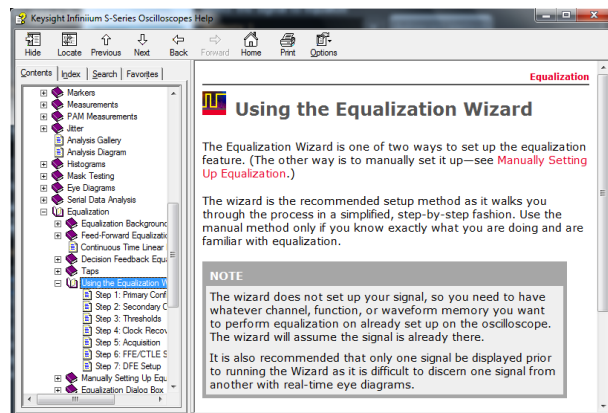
Keysight Infiniium S-Series Oscilloscopes Help

Hide Locate Previous Next Back Forward Home Print Options

Contents Index Search Favorites

Markers
Measurements
PAM Measurements
Jitter
Analysis Gallery
Analysis Diagram
Histograms
Mask Testing
Eye Diagrams
Serial Data Analysis
Equalization
Equalization Backgrou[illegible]
Feed-Forward Equaliz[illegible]
Continuous Time Linear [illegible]
Decision Feedback Equ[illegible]
Taps
Using the Equalization W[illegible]
Step 1: Primary Conf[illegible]
Step 2: Secondary C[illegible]
Step 3: Thresholds
Step 4: Clock Reco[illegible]
Step 5: Acquisition
Step 6: FFE/CTLE S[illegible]
Step 7: DFE Setup
Manually Setting Up Equ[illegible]
Equalization Dialog Box

Equalization

Using the Equalization Wizard

The Equalization Wizard is one of two ways to set up the equalization feature. (The other way is to manually set it up—see Manually Setting Up Equalization.)

The wizard is the recommended setup method as it walks you through the process in a simplified, step-by-step fashion. Use the manual method only if you know exactly what you are doing and are familiar with equalization.

NOTE

The wizard does not set up your signal, so you need to have whatever channel, function, or waveform memory you want to perform equalization on already set up on the oscilloscope. The wizard will assume the signal is already there.

It is also recommended that only one signal be displayed prior to running the Wizard as it is difficult to discern one signal from another with real-time eye diagrams.